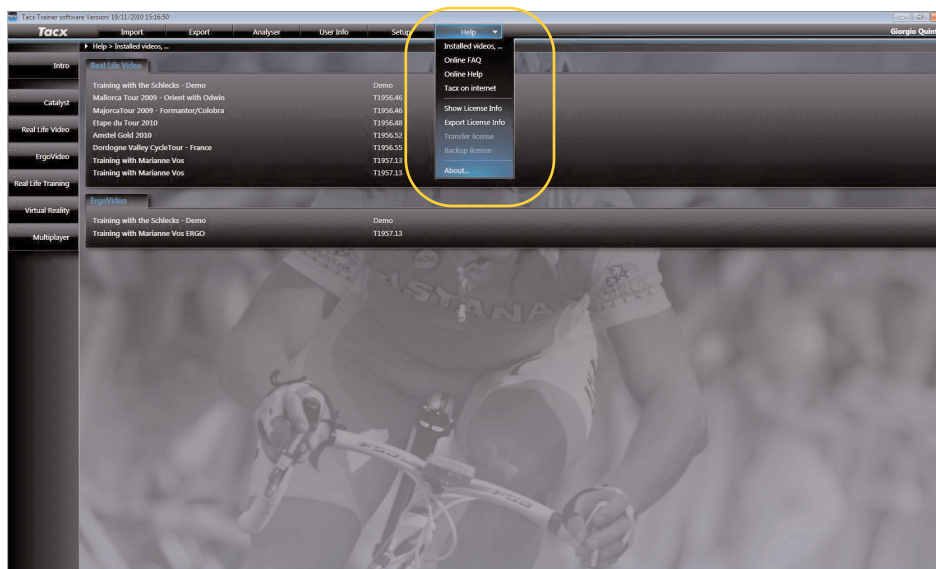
Tacx Trainer software Version: 19/11/2010 15:16:50

Tacx | Import | Export | Analyser | User Info | Setup | Help | Giorgio Quin

▸ Help > Installed videos, ...

Intro
Catalyst
Real Life Video
ErgoVideo
Real Life Training
Virtual Reality
Multiplayer

Real Life Video

| | |
|---|---|
| Training with the Schlecks - Demo | Demo |
| Mallorca Tour 2009 - Orient with Odwin | T1956.46 |
| MajorcaTour 2009 - Formantor/Colobra | T1956.46 |
| Etape du Tour 2010 | T1956.48 |
| Amstel Gold 2010 | T1956.52 |
| Dordogne Valley CycleTour - France | T1956.55 |
| Training with Marianne Vos | T1957.13 |
| Training with Marianne Vos | T1957.13 |

Installed videos, ...
Online FAQ
Online Help
Tacx on internet
Show License Info
Export License Info
Transfer license
Backup license
About...

ErgoVideo

| | |
|---|---|
| Training with the Schlecks - Demo | Demo |
| Training with Marianne Vos ERGO | T1957.13 |

ASTANA